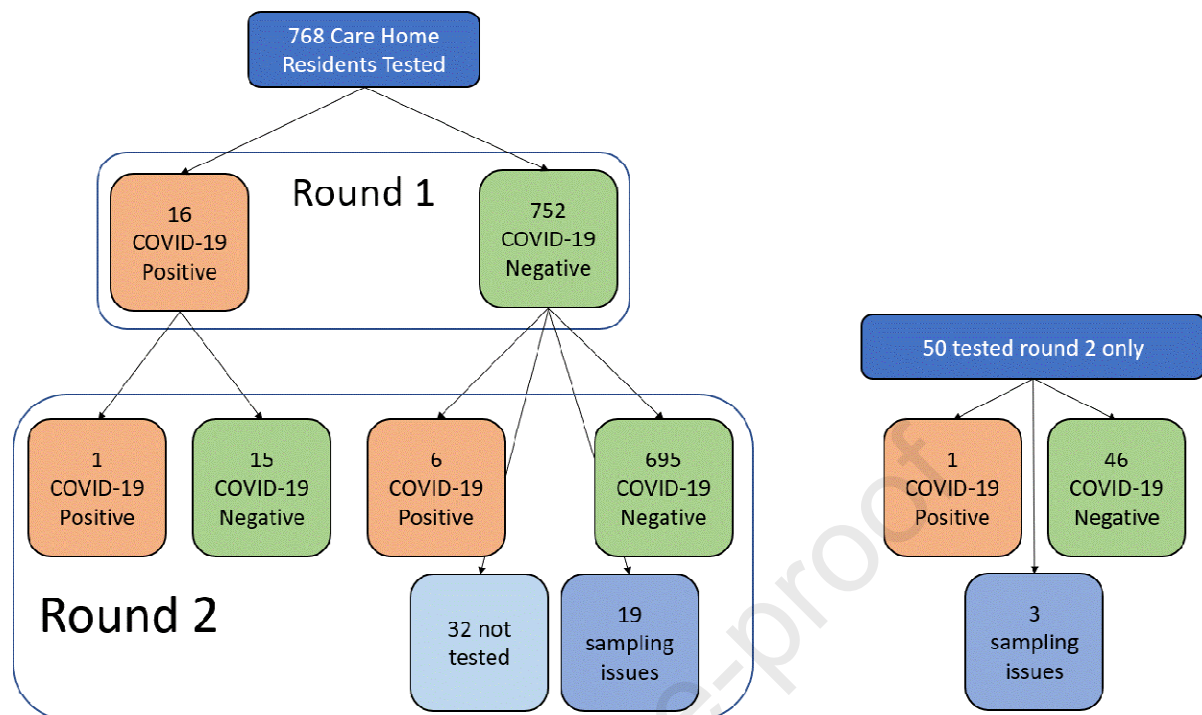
768 Care Home Residents Tested

Round 1

16 COVID-19 Positive

752 COVID-19 Negative

50 tested round 2 only

1 COVID-19 Positive

15 COVID-19 Negative

6 COVID-19 Positive

695 COVID-19 Negative

1 COVID-19 Positive

46 COVID-19 Negative

Round 2

32 not tested

19 sampling issues

3 sampling issues

e-proof